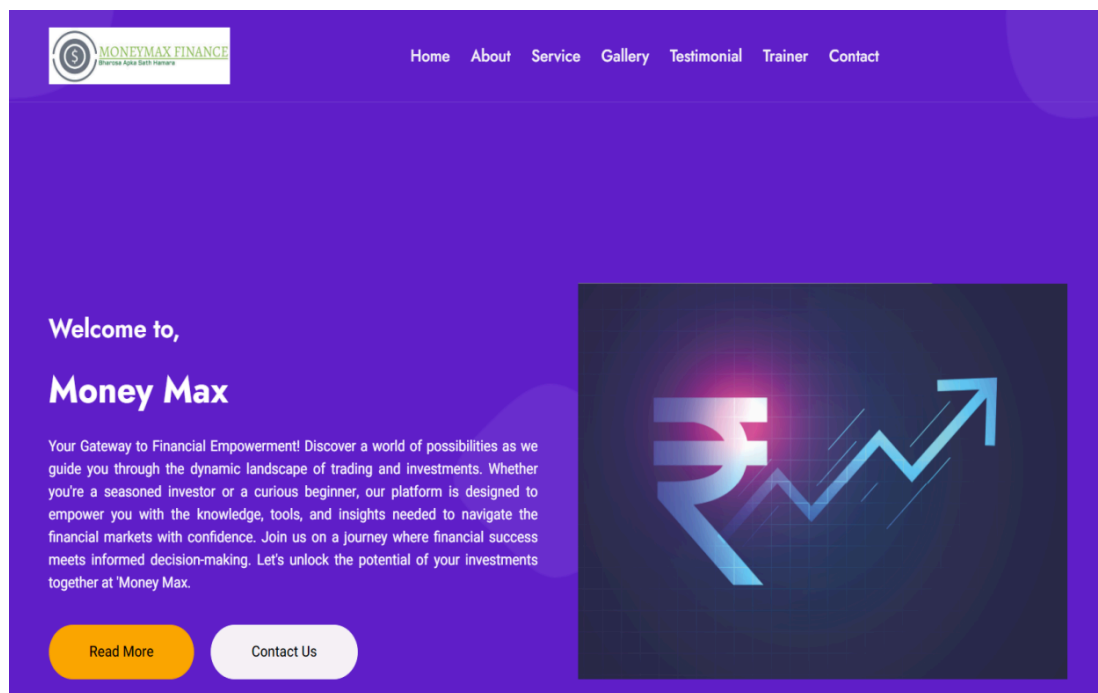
MONEYMAX FINANCE
Bharosa Apka Sath Hamara

Home About Service Gallery Testimonial Trainer Contact

Welcome to,

Money Max

Your Gateway to Financial Empowerment! Discover a world of possibilities as we guide you through the dynamic landscape of trading and investments. Whether you're a seasoned investor or a curious beginner, our platform is designed to empower you with the knowledge, tools, and insights needed to navigate the financial markets with confidence. Join us on a journey where financial success meets informed decision-making. Let's unlock the potential of your investments together at 'Money Max.

Read More Contact Us